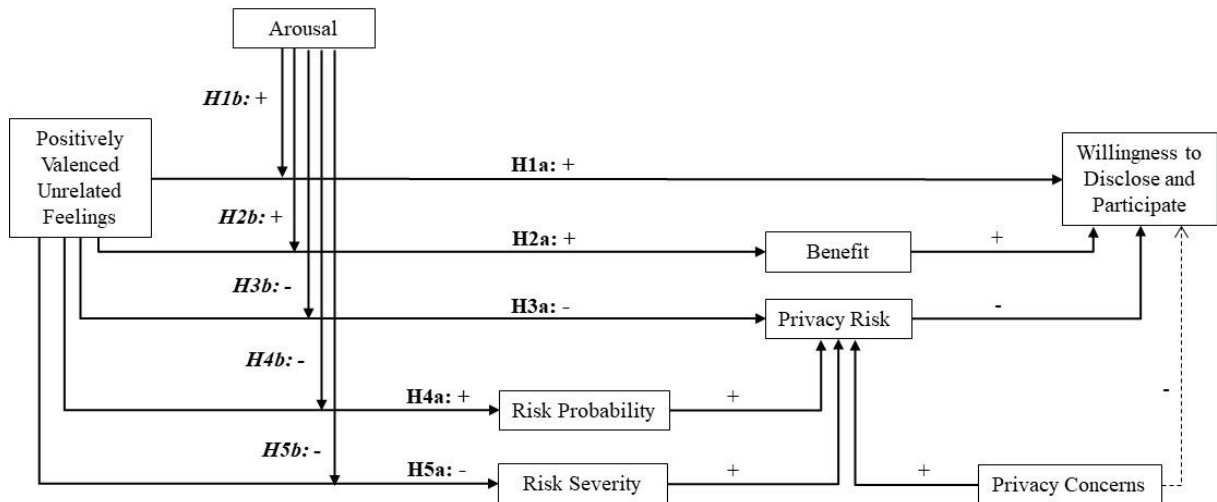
Arousal

H1b: +

Positively Valenced Unrelated Feelings

H1a: +

Willingness to Disclose and Participate

H2b: +

H2a: +

Benefit

+

H3b: -

H3a: -

Privacy Risk

-

H4b: -

H4a: +

Risk Probability

+

-

H5b: -

H5a: -

Risk Severity

+

+

Privacy Concerns